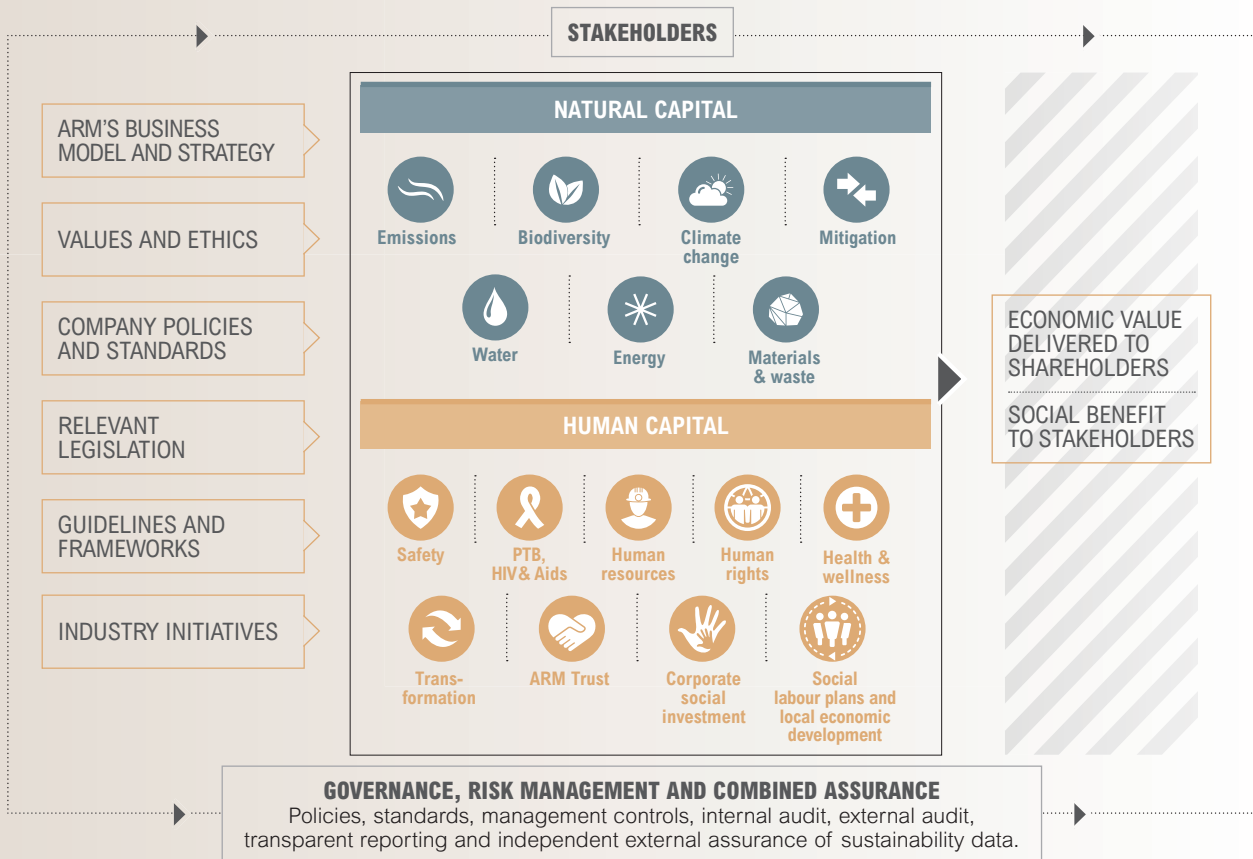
STAKEHOLDERS

ARM'S BUSINESS MODEL AND STRATEGY

VALUES AND ETHICS

COMPANY POLICIES AND STANDARDS

RELEVANT LEGISLATION

GUIDELINES AND FRAMEWORKS

INDUSTRY INITIATIVES

NATURAL CAPITAL

Emissions

Biodiversity

Climate change

Mitigation

Water

Energy

Materials & waste

HUMAN CAPITAL

Safety

PTB, HIV& Aids

Human resources

Human rights

Health & wellness

Transformation

ARM Trust

Corporate social investment

Social labour plans and local economic development

ECONOMIC VALUE DELIVERED TO SHAREHOLDERS

SOCIAL BENEFIT TO STAKEHOLDERS

GOVERNANCE, RISK MANAGEMENT AND COMBINED ASSURANCE
Policies, standards, management controls, internal audit, external audit, transparent reporting and independent external assurance of sustainability data.